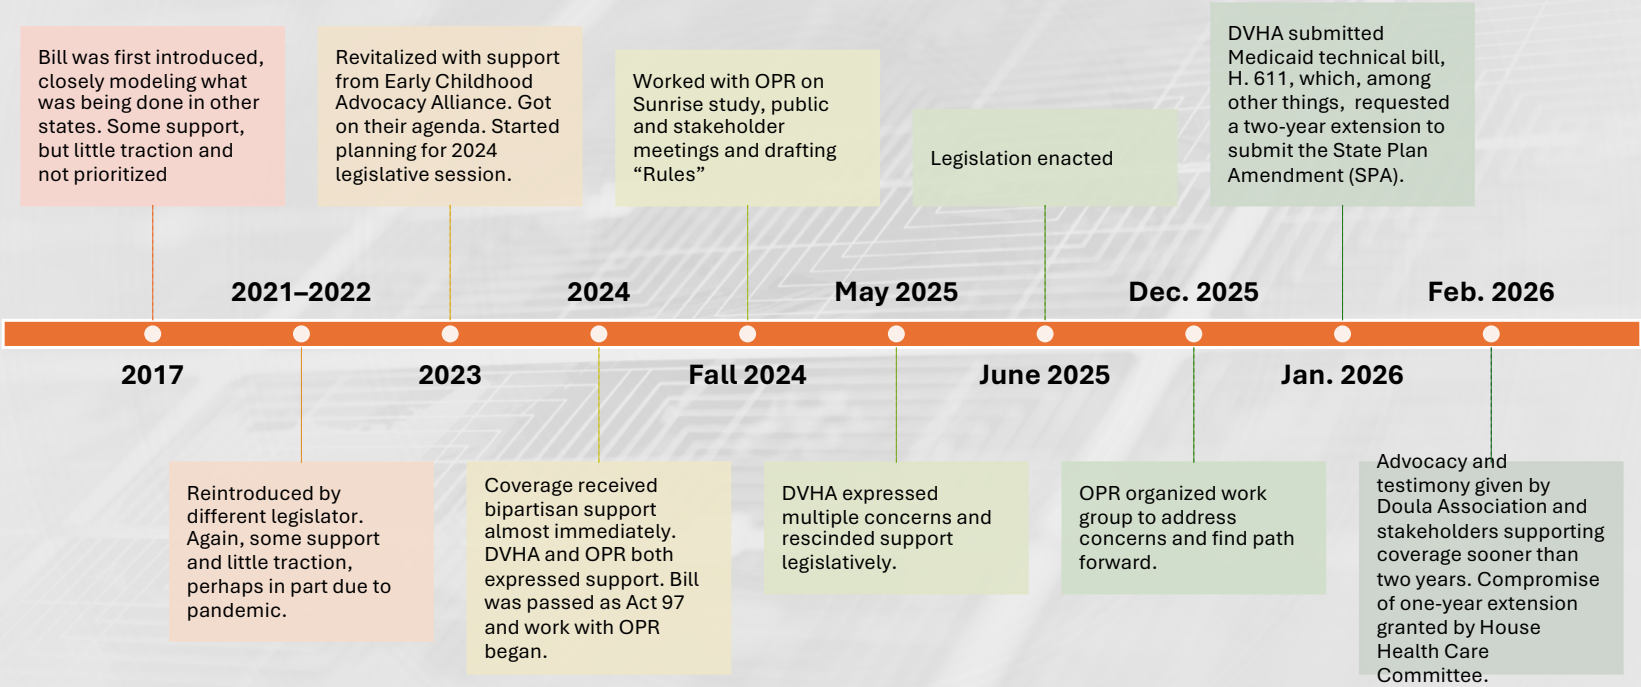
Bill was first introduced, closely modeling what was being done in other states. Some support, but little traction and not prioritized

Revitalized with support from Early Childhood Advocacy Alliance. Got on their agenda. Started planning for 2024 legislative session.

Worked with OPR on Sunrise study, public and stakeholder meetings and drafting “Rules”

Legislation enacted

DVHA submitted Medicaid technical bill, H. 611, which, among other things, requested a two-year extension to submit the State Plan Amendment (SPA).

2021–2022

2024

May 2025

Dec. 2025

Feb. 2026

2017

2023

Fall 2024

June 2025

Jan. 2026

Reintroduced by different legislator. Again, some support and little traction, perhaps in part due to pandemic.

Coverage received bipartisan support almost immediately. DVHA and OPR both expressed support. Bill was passed as Act 97 and work with OPR began.

DVHA expressed multiple concerns and rescinded support legislatively.

OPR organized work group to address concerns and find path forward.

Advocacy and testimony given by Doula Association and stakeholders supporting coverage sooner than two years. Compromise of one-year extension granted by House Health Care Committee.